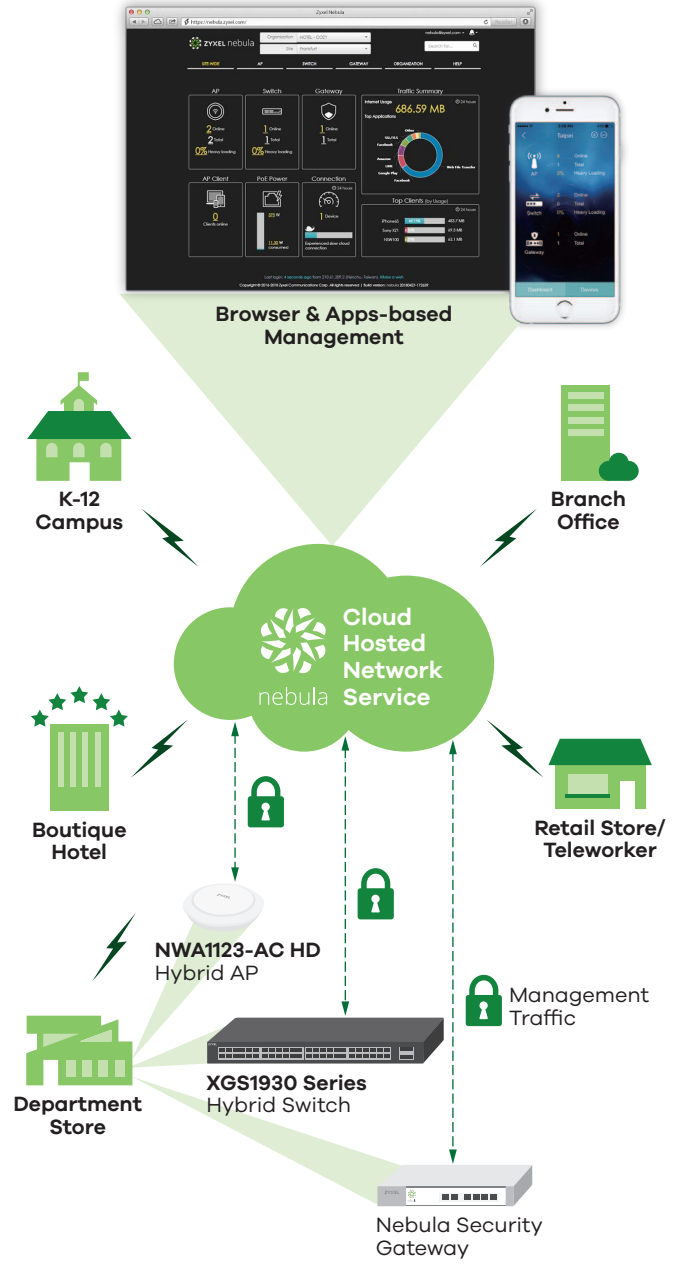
Zyxel Nebula

https://nebula.zyxel.com/

ZYXEL nebula

Organization HOTEL - DOSY

Site Frankfurt

SITE-WIDE AP SWITCH GATEWAY ORGANIZATION HELP

AP

2 Online
2 Total
0% Heavy loading

Switch

1 Online
1 Total
0% Heavy loading

Gateway

Traffic Summary

Internet Usage 686.59 MB

Top Applications

AP Client

0 Clients online

PoE Power

Connection

1 Device

Top Clients (by Usage)

iPhone6 403.7 MB
Sony XZ 69.0 MB
NSW100 65.1 MB

Taipei

Online
Total
Heavy Loading

AP

Switch

Gateway

Dashboard Devices

Browser & Apps-based Management

K-12 Campus

Branch Office

Cloud Hosted Network Service

nebula

Boutique Hotel

Retail Store/ Teleworker

NWA1123-AC HD
Hybrid AP

Management Traffic

Department Store

XGS1930 Series
Hybrid Switch

ZYXEL

Nebula Security Gateway